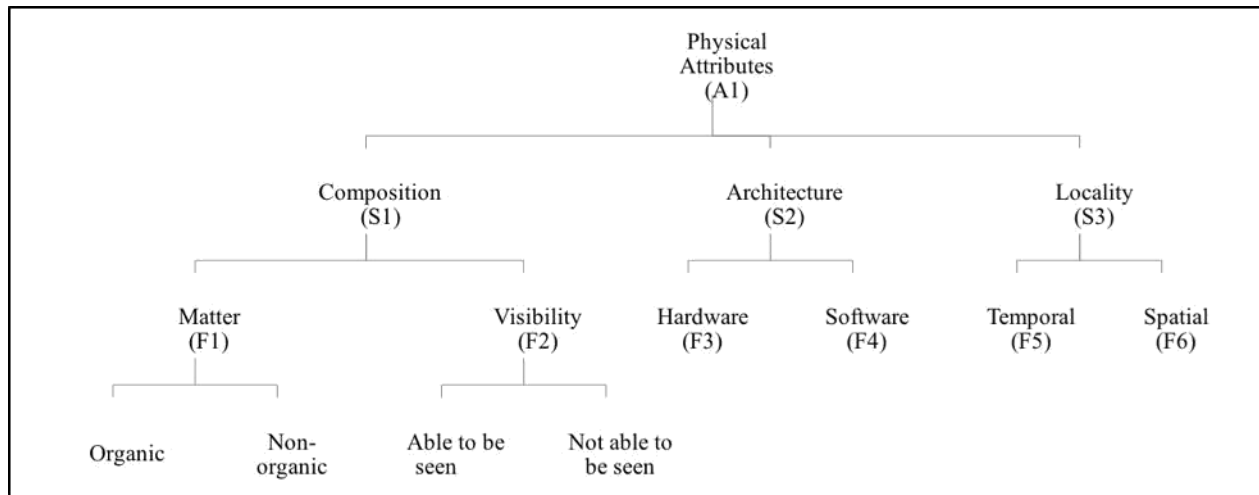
Physical Attributes (A1)

Composition (S1)

Architecture (S2)

Locality (S3)

Matter (F1)

Visibility (F2)

Hardware (F3)

Software (F4)

Temporal (F5)

Spatial (F6)

Organic

Non-organic

Able to be seen

Not able to be seen